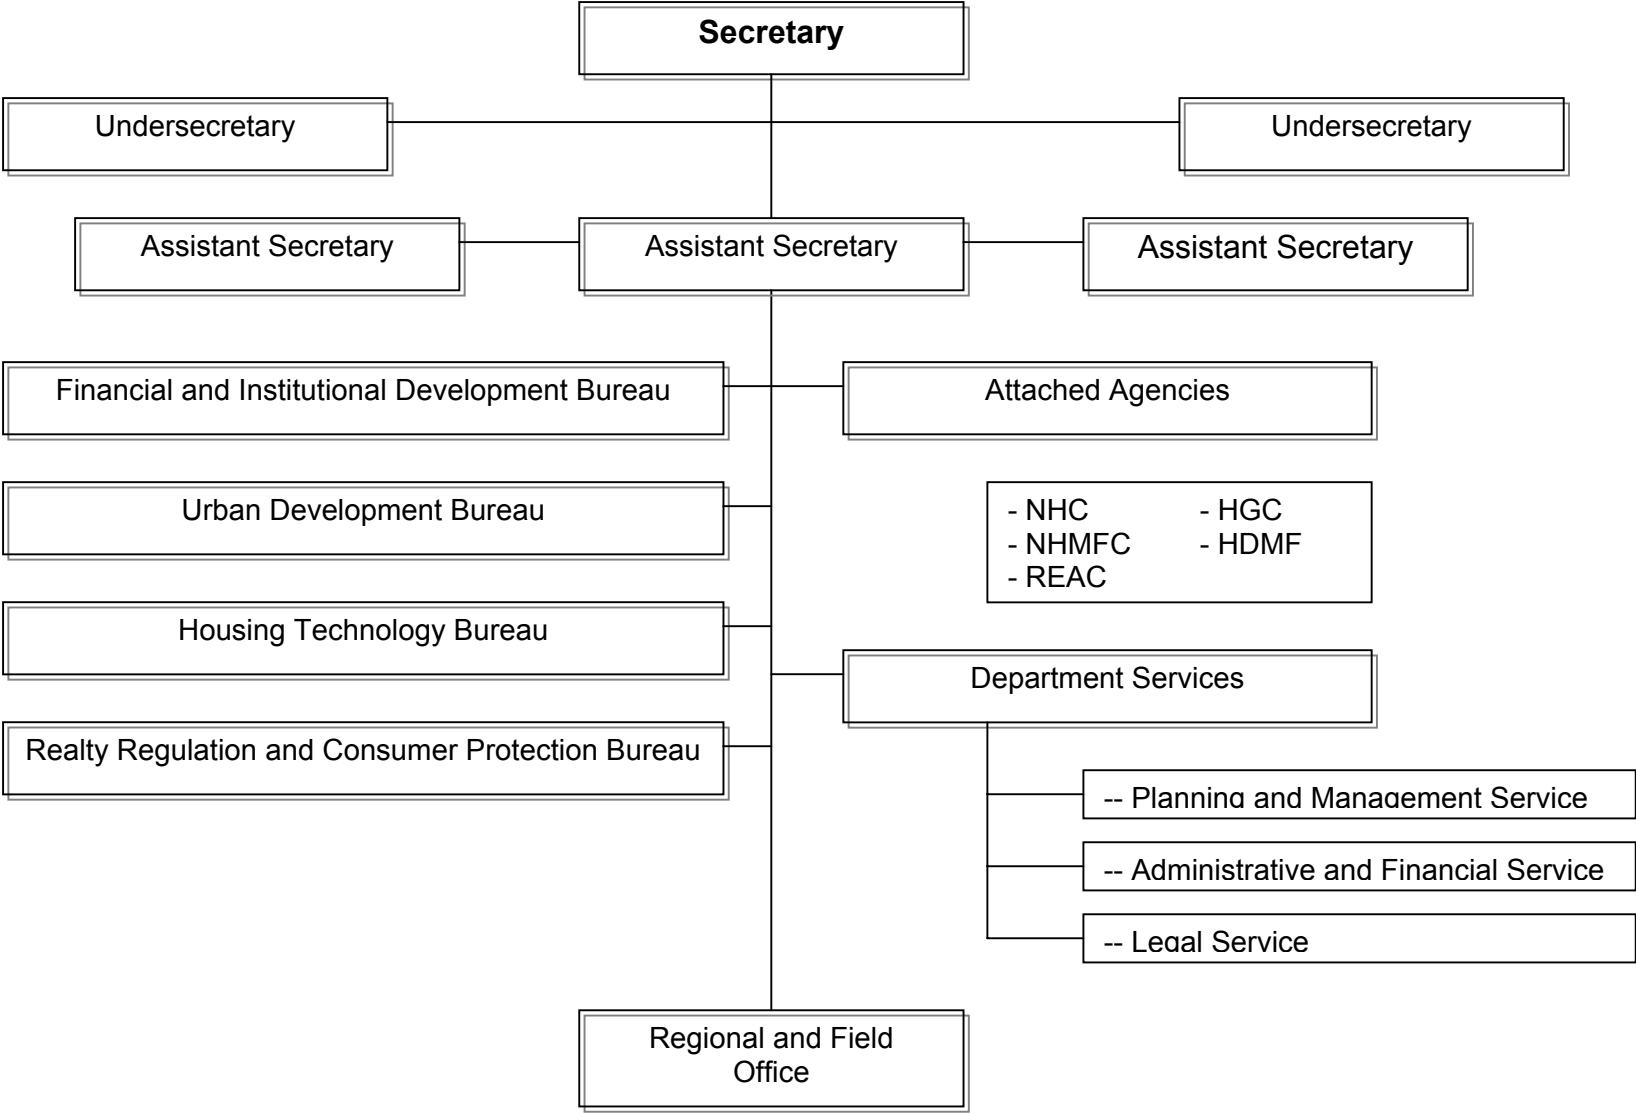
Secretary

Undersecretary

Undersecretary

Assistant Secretary

Assistant Secretary

Assistant Secretary

Financial and Institutional Development Bureau

Attached Agencies

Urban Development Bureau

- NHC
- NHMFC
- REAC
- HGC
- HDMF

Housing Technology Bureau

Department Services

Realty Regulation and Consumer Protection Bureau

-- Planning and Management Service

-- Administrative and Financial Service

-- Legal Service

Regional and Field Office